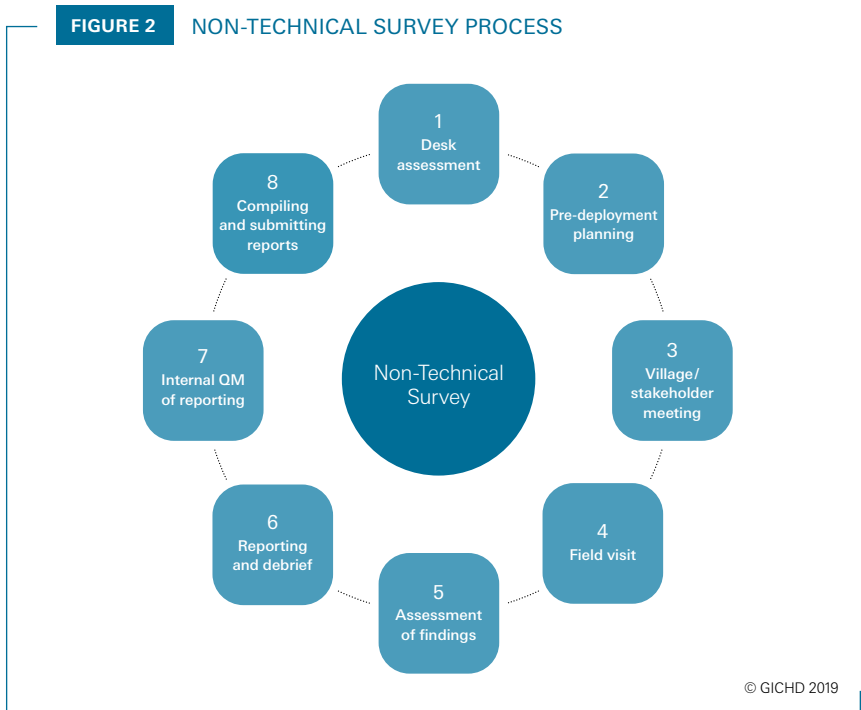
FIGURE 2 NON-TECHNICAL SURVEY PROCESS

Non-Technical Survey

1
Desk assessment

2
Pre-deployment planning

3
Village/ stakeholder meeting

4
Field visit

5
Assessment of findings

6
Reporting and debrief

7
Internal QM of reporting

8
Compiling and submitting reports

© GICHD 2019